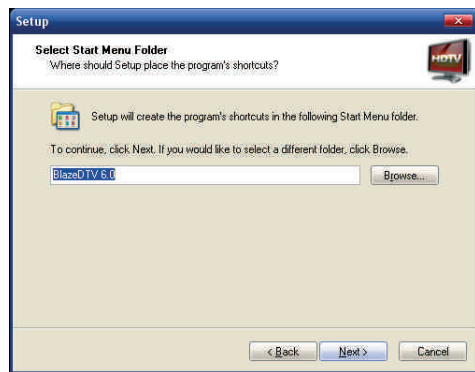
Setup

Select Start Menu Folder
Where should Setup place the program's shortcuts?

HDTV

Setup will create the program's shortcuts in the following Start Menu folder.

To continue, click Next. If you would like to select a different folder, click Browse.

BlazeDTV 6.0

Browse...

< Back

Next >

Cancel